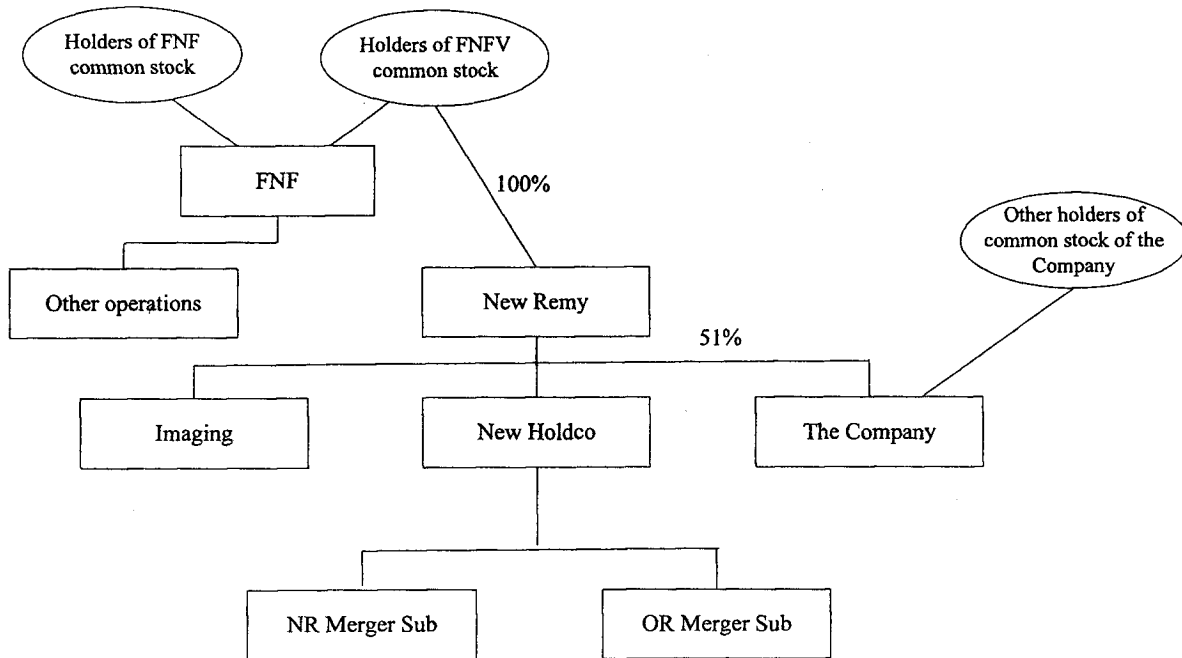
Holders of FNF common stock

Holders of FNFV common stock

FNF

100%

Other holders of common stock of the Company

Other operations

New Remy

51%

Imaging

New Holdco

The Company

NR Merger Sub

OR Merger Sub